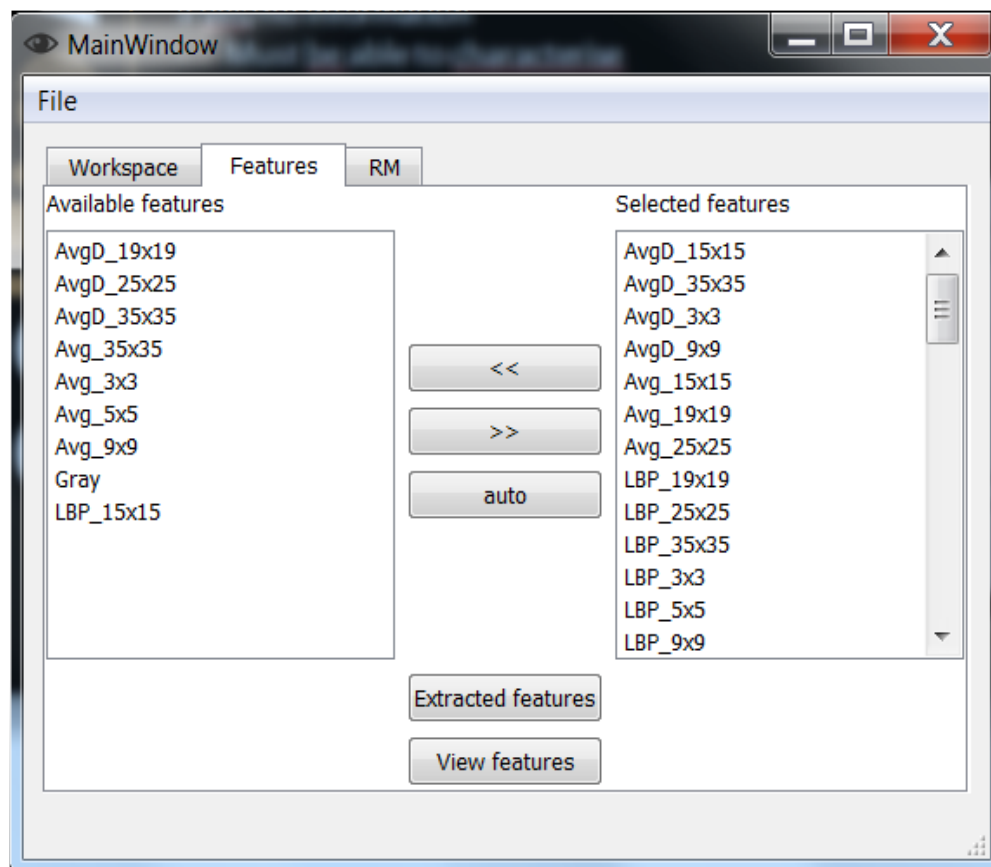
MainWindow

File

Workspace
Features
RM

Available features

AvgD_19x19
AvgD_25x25
AvgD_35x35
Avg_35x35
Avg_3x3
Avg_5x5
Avg_9x9
Gray
LBP_15x15

<<
>>
auto

Selected features

AvgD_15x15
AvgD_35x35
AvgD_3x3
AvgD_9x9
Avg_15x15
Avg_19x19
Avg_25x25
LBP_19x19
LBP_25x25
LBP_35x35
LBP_3x3
LBP_5x5
LBP_9x9

Extracted features

View features